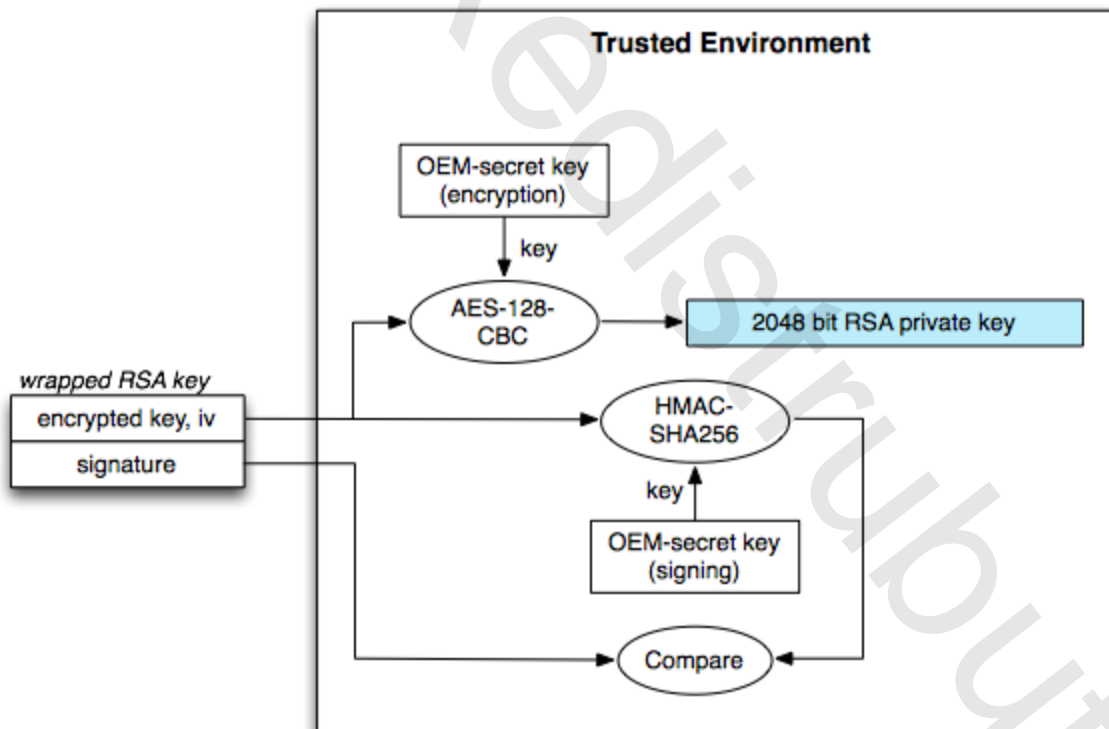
Trusted Environment

OEM-secret key (encryption)

key

AES-128-CBC

2048 bit RSA private key

wrapped RSA key

encrypted key, iv

signature

HMAC-SHA256

key

OEM-secret key (signing)

Compare

redistribut